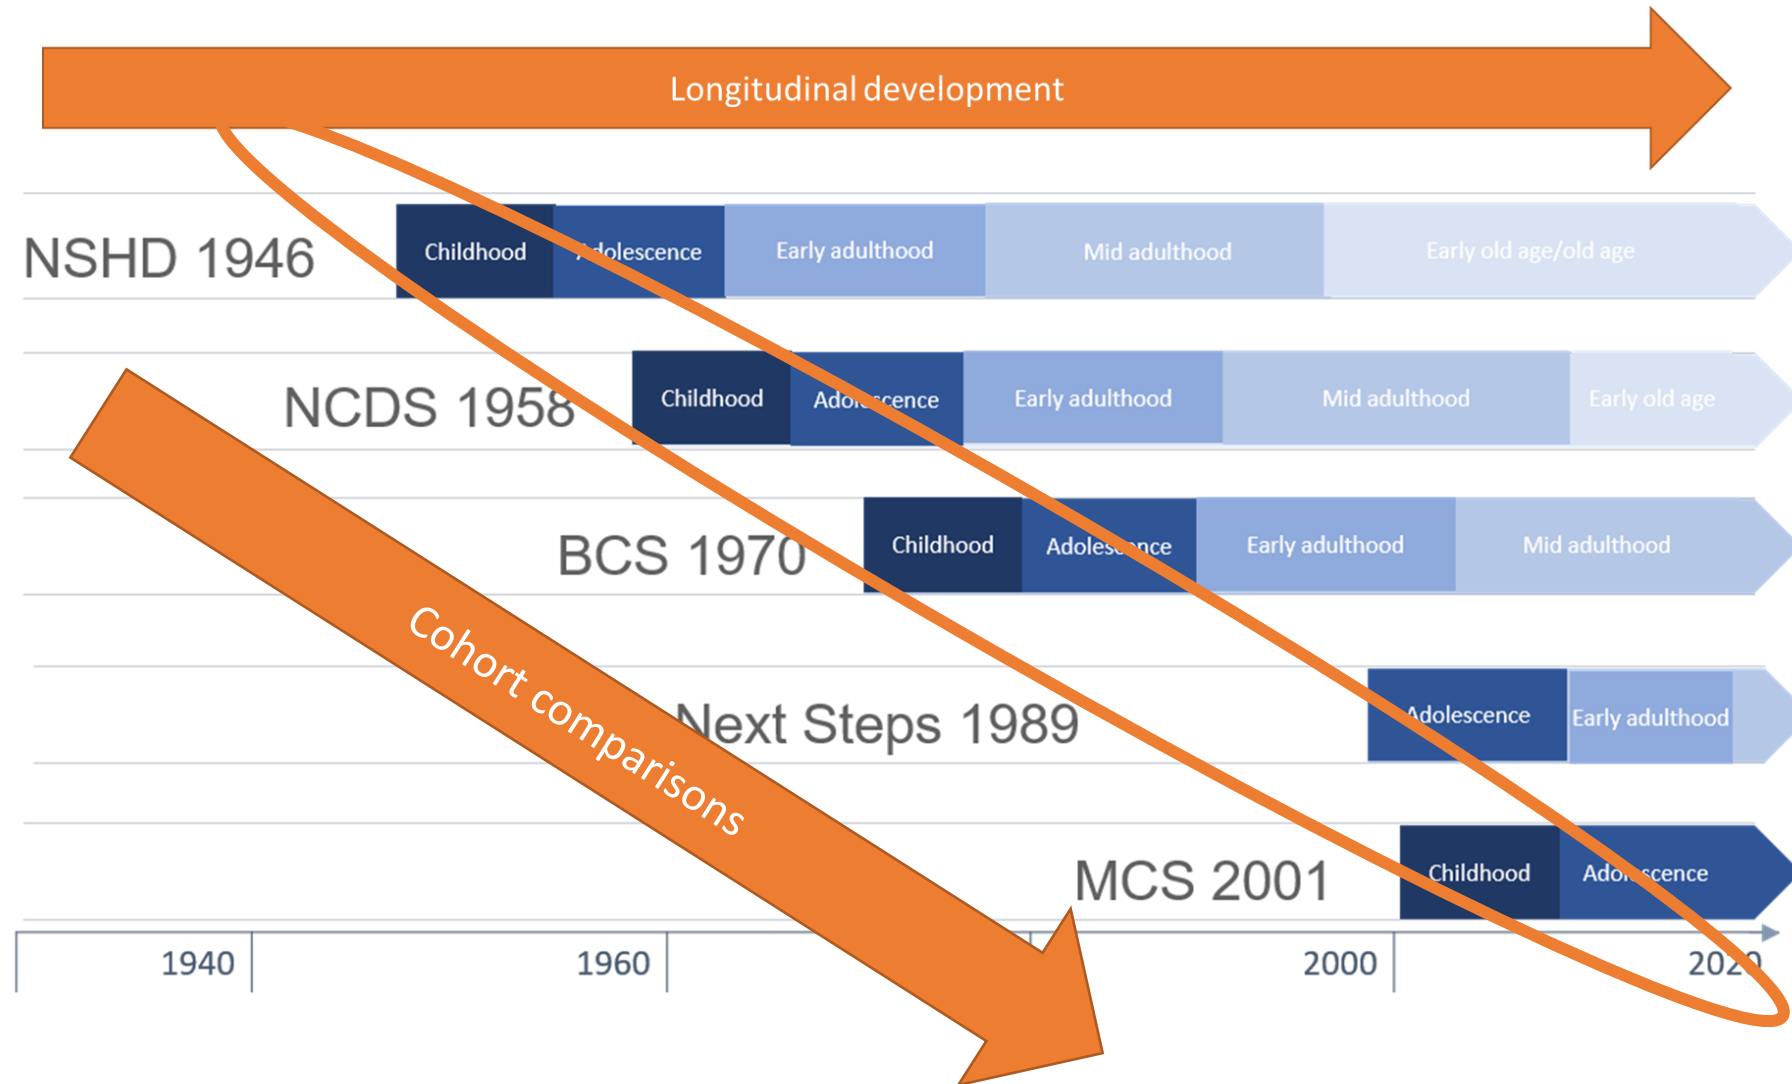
Longitudinal development

NSHD 1946
Childhood
Adolescence
Early adulthood
Mid adulthood
Early old age/old age

NCDS 1958
Childhood
Adolescence
Early adulthood
Mid adulthood
Early old age

BCS 1970
Childhood
Adolescence
Early adulthood
Mid adulthood

Next Steps 1989
Adolescence
Early adulthood

MCS 2001
Childhood
Adolescence

Cohort comparisons

1940
1960
2000
2020